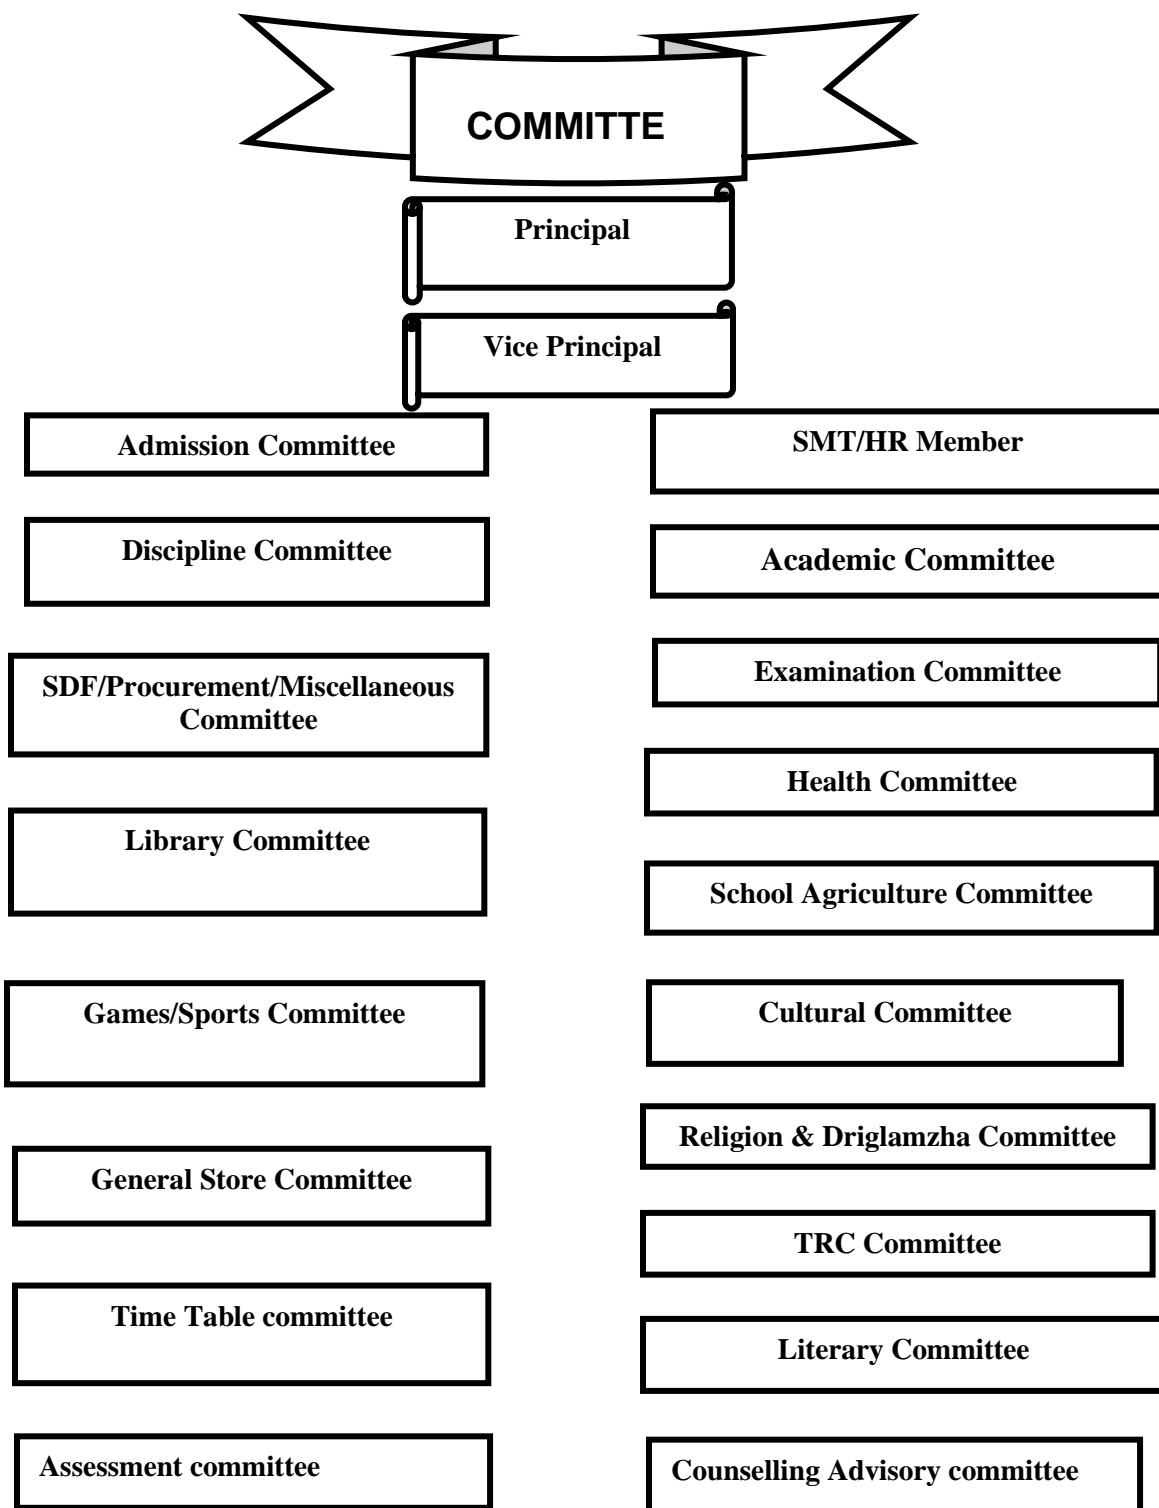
COMMITTE

Principal

Vice Principal

Admission Committee

Discipline Committee

SDF/Procurement/Miscellaneous Committee

Library Committee

Games/Sports Committee

General Store Committee

Time Table committee

Assessment committee

SMT/HR Member

Academic Committee

Examination Committee

Health Committee

School Agriculture Committee

Cultural Committee

Religion & Driglamzha Committee

TRC Committee

Literary Committee

Counselling Advisory committee